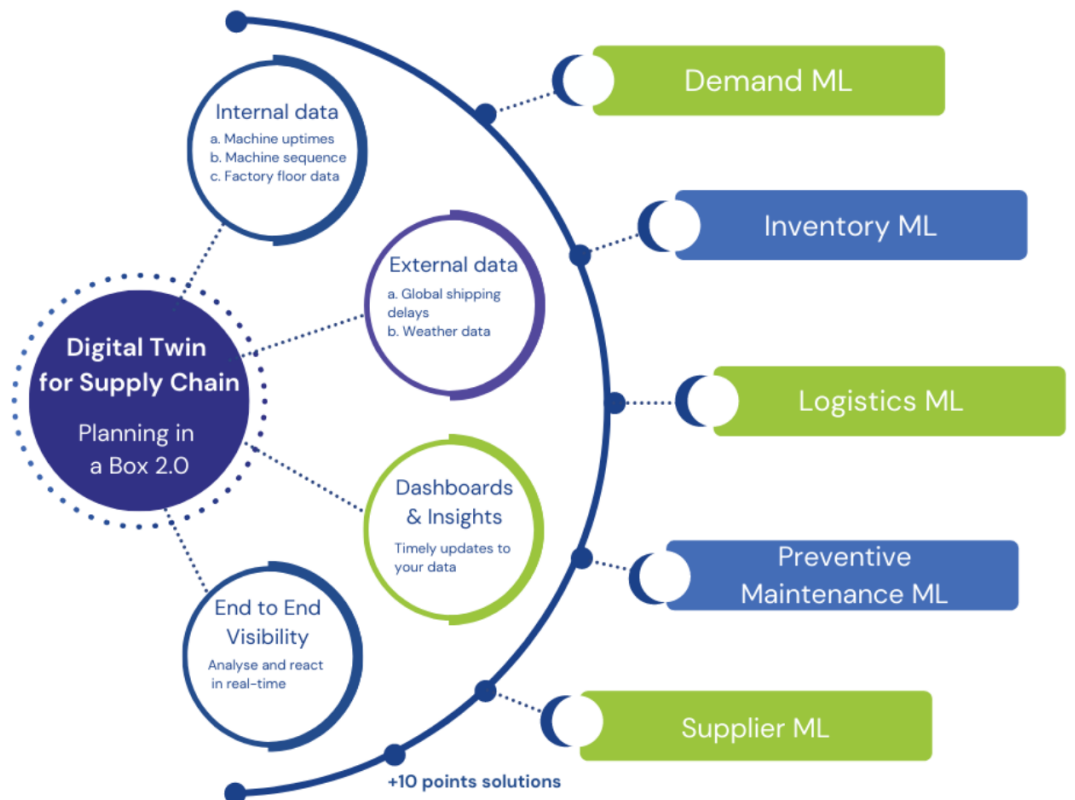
Digital Twin for Supply Chain

Planning in a Box 2.0

Internal data
a. Machine uptimes
b. Machine sequence
c. Factory floor data

External data
a. Global shipping delays
b. Weather data

Dashboards & Insights
Timely updates to your data

End to End Visibility
Analyse and react in real-time

Demand ML

Inventory ML

Logistics ML

Preventive Maintenance ML

Supplier ML

+10 points solutions